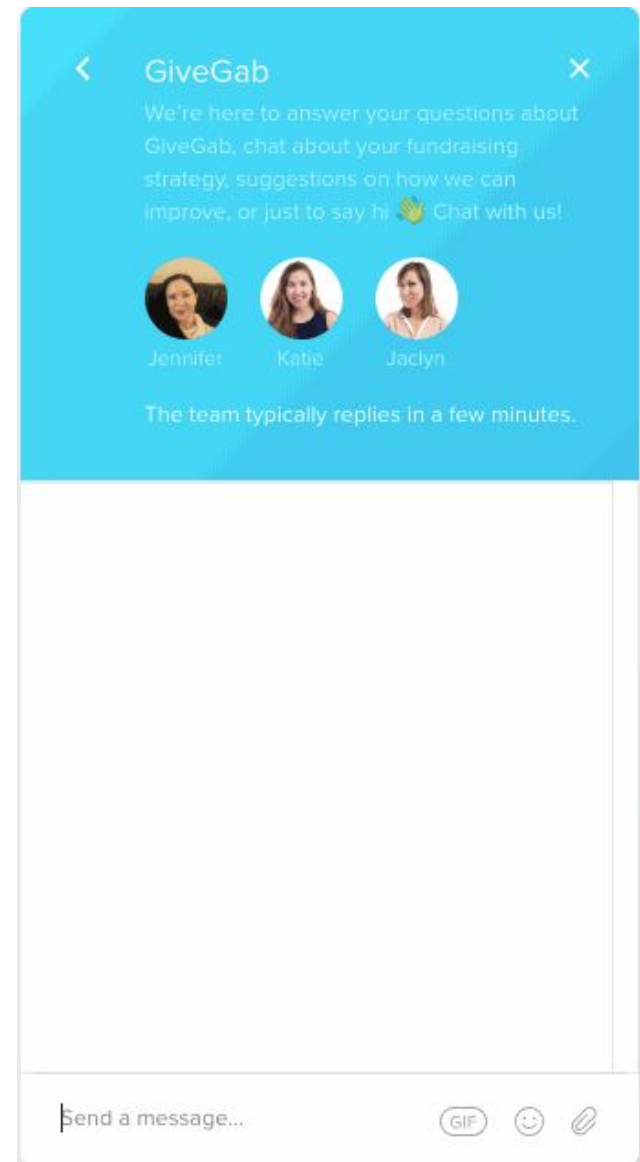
GiveGab

We're here to answer your questions about GiveGab, chat about your fundraising strategy, suggestions on how we can improve, or just to say hi 👋 Chat with us!

Jennifer Katie Jaclyn

The team typically replies in a few minutes.

Send a message...

GIF